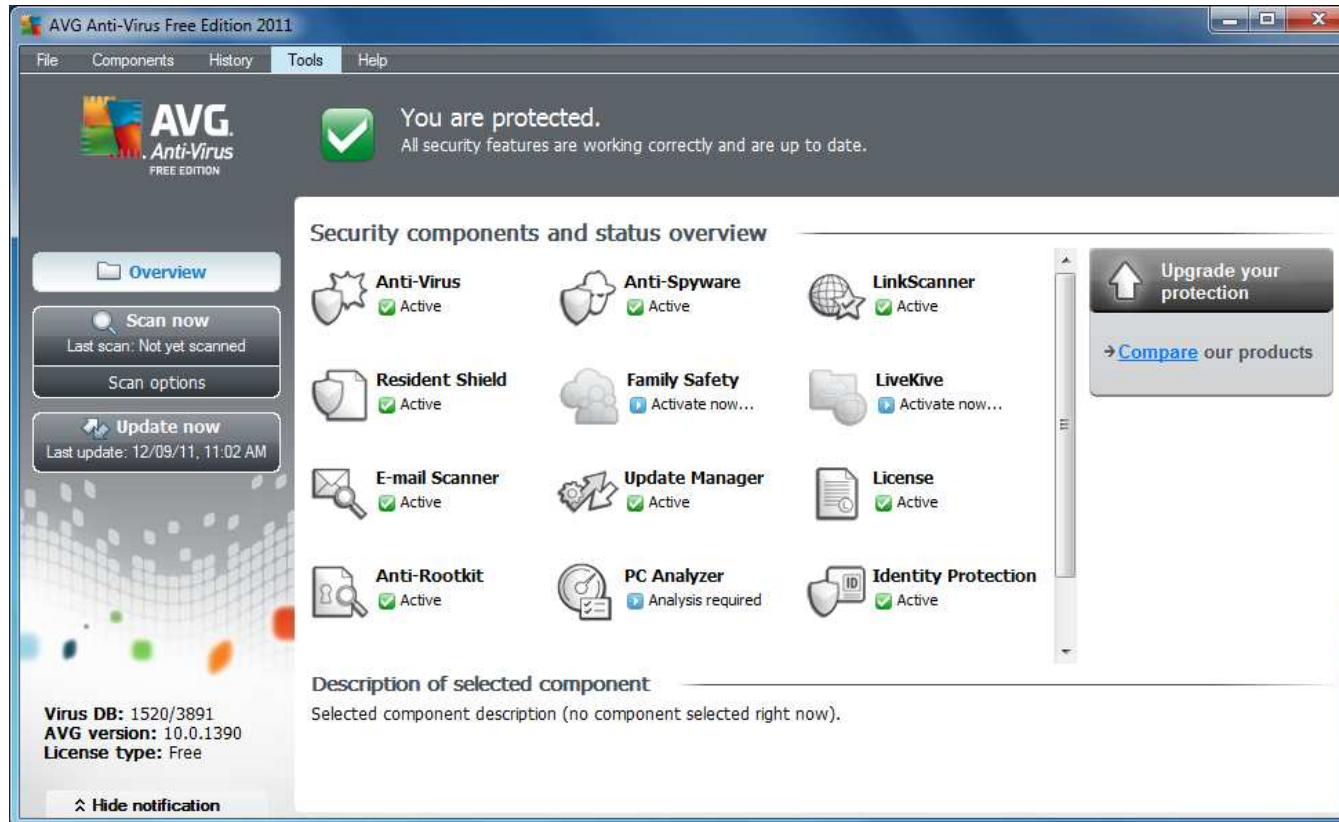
AVG Anti-Virus Free Edition 2011

File Components History Tools Help

AVG Anti-Virus FREE EDITION

You are protected.
All security features are working correctly and are up to date.

Overview

Scan now
Last scan: Not yet scanned

Scan options

Update now
Last update: 12/09/11, 11:02 AM

Virus DB: 1520/3891
AVG version: 10.0.1390
License type: Free

⌃ Hide notification

Security components and status overview

Anti-Virus
Active

Anti-Spyware
Active

LinkScanner
Active

Resident Shield
Active

Family Safety
Activate now...

LiveKive
Activate now...

E-mail Scanner
Active

Update Manager
Active

License
Active

Anti-Rootkit
Active

PC Analyzer
Analysis required

Identity Protection
Active

Upgrade your protection

→Compare our products

Description of selected component

Selected component description (no component selected right now).